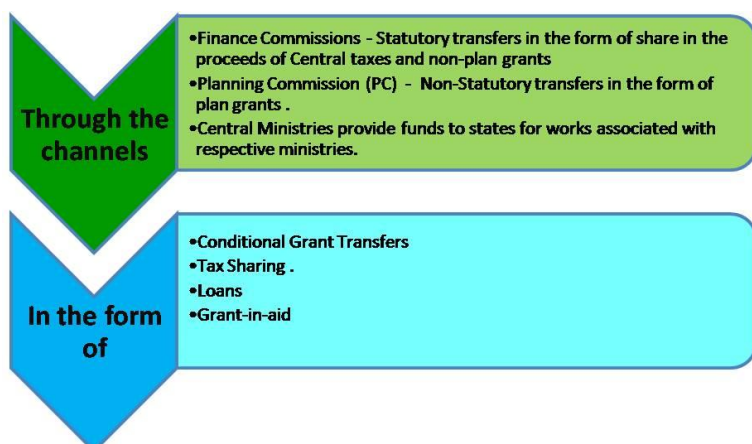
Through the channels

•Finance Commissions - Statutory transfers in the form of share in the proceeds of Central taxes and non-plan grants
•Planning Commission (PC) - Non-Statutory transfers in the form of plan grants .
•Central Ministries provide funds to states for works associated with respective ministries.

In the form of

•Conditional Grant Transfers
•Tax Sharing .
•Loans
•Grant-in-aid